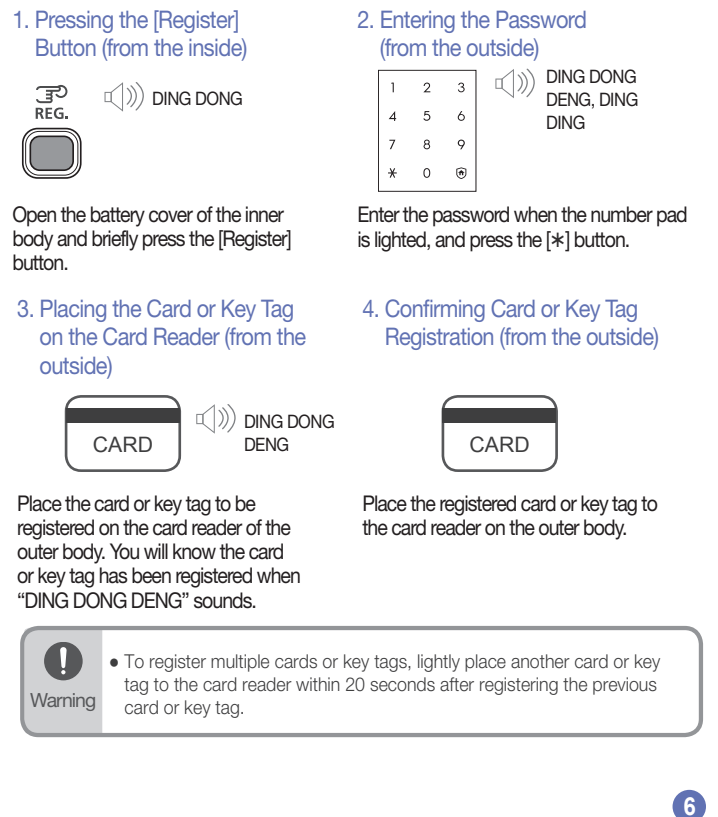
1. Pressing the [Register] Button (from the inside)

REG.

DING DONG

Open the battery cover of the inner body and briefly press the [Register] button.

2. Entering the Password (from the outside)

| 1 | 2 | 3 |
|---|---|---|
| 4 | 5 | 6 |
| 7 | 8 | 9 |
| ∗ | 0 | ⊛ |

DING DONG DENG, DING DING

Enter the password when the number pad is lighted, and press the [∗] button.

3. Placing the Card or Key Tag on the Card Reader (from the outside)

CARD

DING DONG DENG

Place the card or key tag to be registered on the card reader of the outer body. You will know the card or key tag has been registered when "DING DONG DENG" sounds.

4. Confirming Card or Key Tag Registration (from the outside)

CARD

Place the registered card or key tag to the card reader on the outer body.

Warning

● To register multiple cards or key tags, lightly place another card or key tag to the card reader within 20 seconds after registering the previous card or key tag.

6